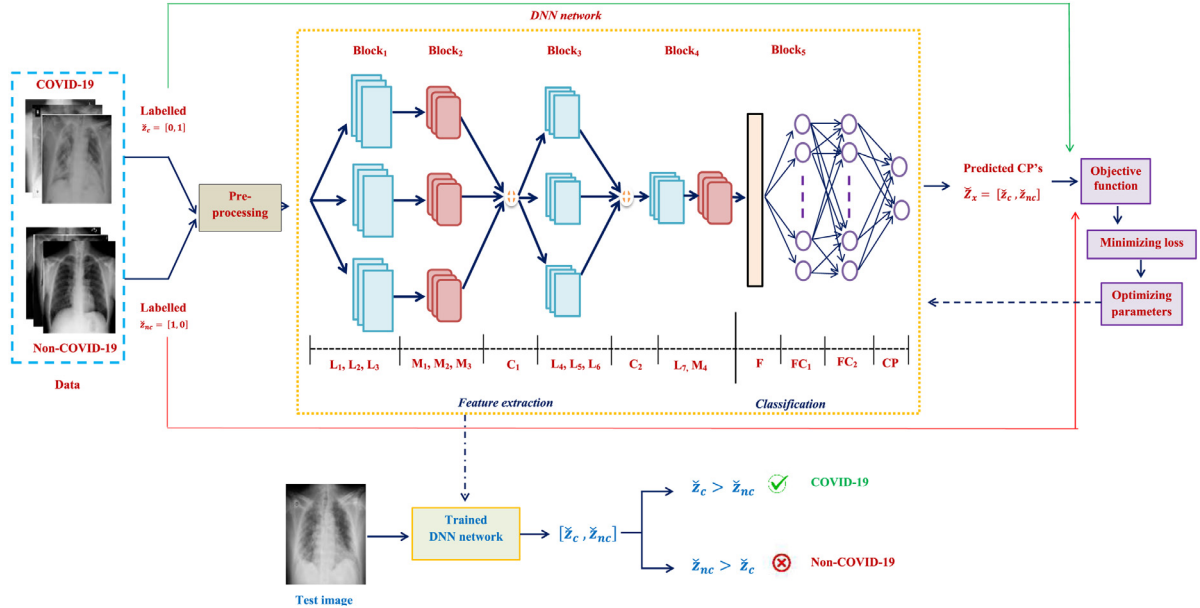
DNN network

COVID-19

Labelled
$\check{z}_c = [0, 1]$

Non-COVID-19

Labelled
$\check{z}_{nc} = [1, 0]$

Data

Pre-processing

Block$_1$

Block$_2$

Block$_3$

Block$_4$

Block$_5$

L$_1$, L$_2$, L$_3$

M$_1$, M$_2$, M$_3$

C$_1$

L$_4$, L$_5$, L$_6$

C$_2$

L$_7$, M$_4$

F

FC$_1$

FC$_2$

CP

Feature extraction

Classification

Predicted CP's
$\check{Z}_x = [\check{z}_c, \check{z}_{nc}]$

Objective function

Minimizing loss

Optimizing parameters

Test image

Trained DNN network

$[\check{z}_c, \check{z}_{nc}]$

$\check{z}_c > \check{z}_{nc}$

COVID-19

$\check{z}_{nc} > \check{z}_c$

Non-COVID-19